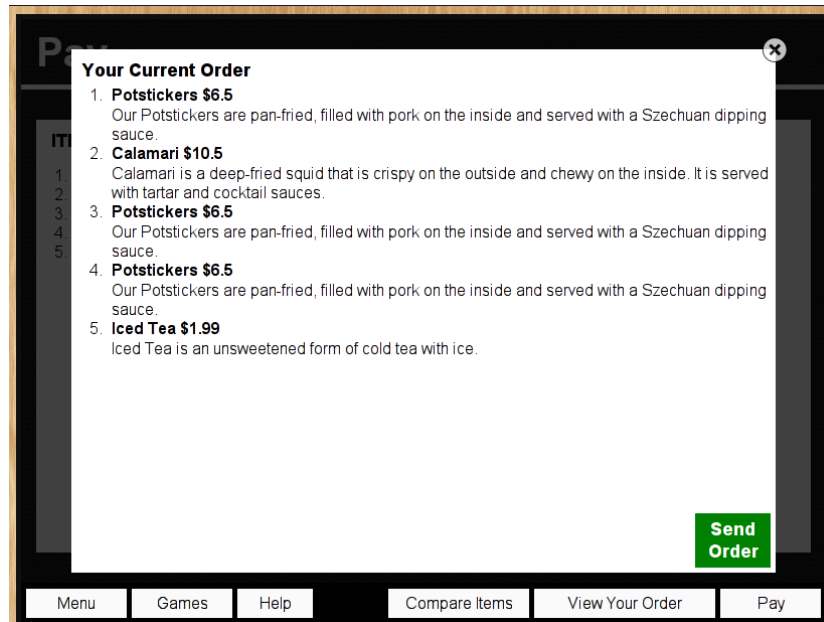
Pay

Your Current Order

1. **Potstickers $6.5**
Our Potstickers are pan-fried, filled with pork on the inside and served with a Szechuan dipping sauce.
2. **Calamari $10.5**
Calamari is a deep-fried squid that is crispy on the outside and chewy on the inside. It is served with tartar and cocktail sauces.
3. **Potstickers $6.5**
Our Potstickers are pan-fried, filled with pork on the inside and served with a Szechuan dipping sauce.
4. **Potstickers $6.5**
Our Potstickers are pan-fried, filled with pork on the inside and served with a Szechuan dipping sauce.
5. **Iced Tea $1.99**
Iced Tea is an unsweetened form of cold tea with ice.

IT
1.
2.
3.
4.
5.

Send Order

Menu | Games | Help | Compare Items | View Your Order | Pay